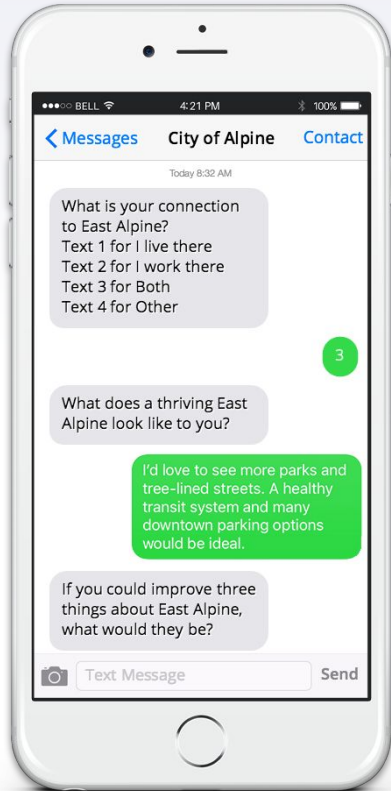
●●●○○ BELL

4:21 PM

100%

Messages

City of Alpine

Contact

Today 8:32 AM

What is your connection to East Alpine?
Text 1 for I live there
Text 2 for I work there
Text 3 for Both
Text 4 for Other

3

What does a thriving East Alpine look like to you?

I'd love to see more parks and tree-lined streets. A healthy transit system and many downtown parking options would be ideal.

If you could improve three things about East Alpine, what would they be?

Text Message

Send